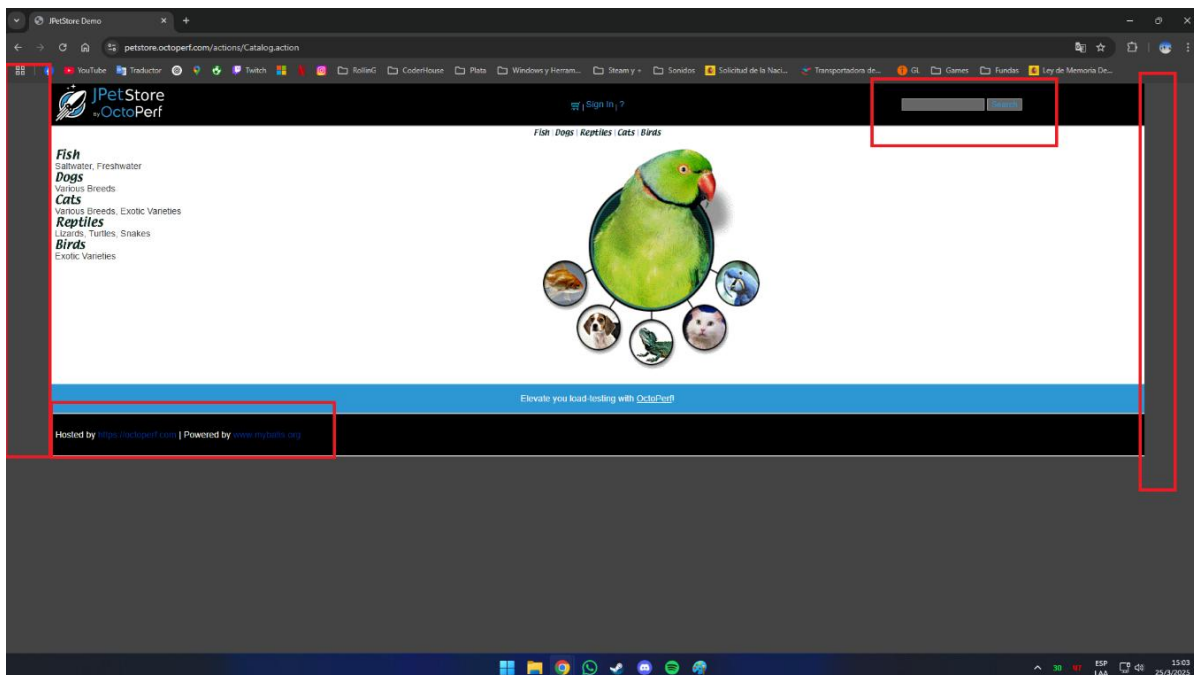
JPetStore Demo
petstore.octoperf.com/actions/Catalog.action

YouTube Traductor Twitch RollieG CoderHouse Plata Windows y Herram... Steam y + Sonidos Solicitud de la Naci... Transportadora de... GL Games Fundas Ley de Memoria De...

JPetStore by OctoPerf

Sign In | ?

Search

Fish | Dogs | Reptiles | Cats | Birds

Fish
Saltwater, Freshwater
Dogs
Various Breeds
Cats
Various Breeds, Exotic Varieties
Reptiles
Lizards, Turtles, Snakes
Birds
Exotic Varieties

Elevate you load-testing with OctoPerf!

Hosted by https://octoperf.com | Powered by www.mybatis.org

ESP LAA 15:03 25/3/2025